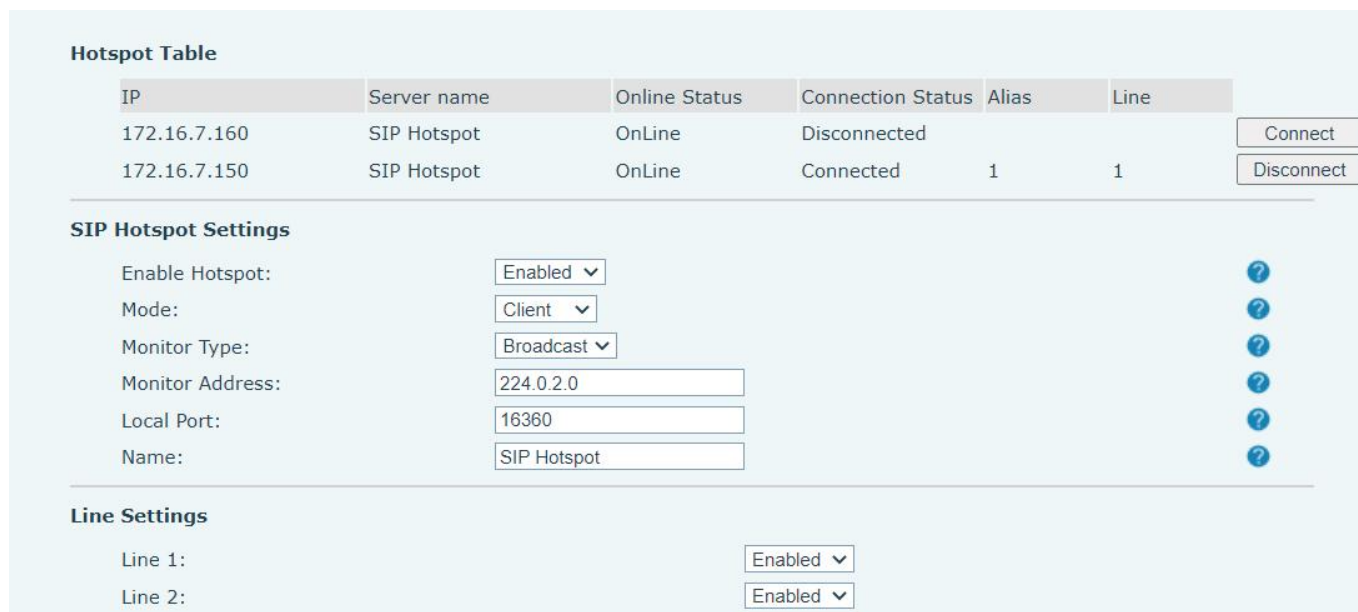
Hotspot Table

| IP | Server name | Online Status | Connection Status | Alias | Line | |
|---|---|---|---|---|---|---|
| 172.16.7.160 | SIP Hotspot | OnLine | Disconnected | | | Connect |
| 172.16.7.150 | SIP Hotspot | OnLine | Connected | 1 | 1 | Disconnect |

SIP Hotspot Settings

Enable Hotspot: Enabled

Mode: Client

Monitor Type: Broadcast

Monitor Address: 224.0.2.0

Local Port: 16360

Name: SIP Hotspot

Line Settings

Line 1: Enabled

Line 2: Enabled